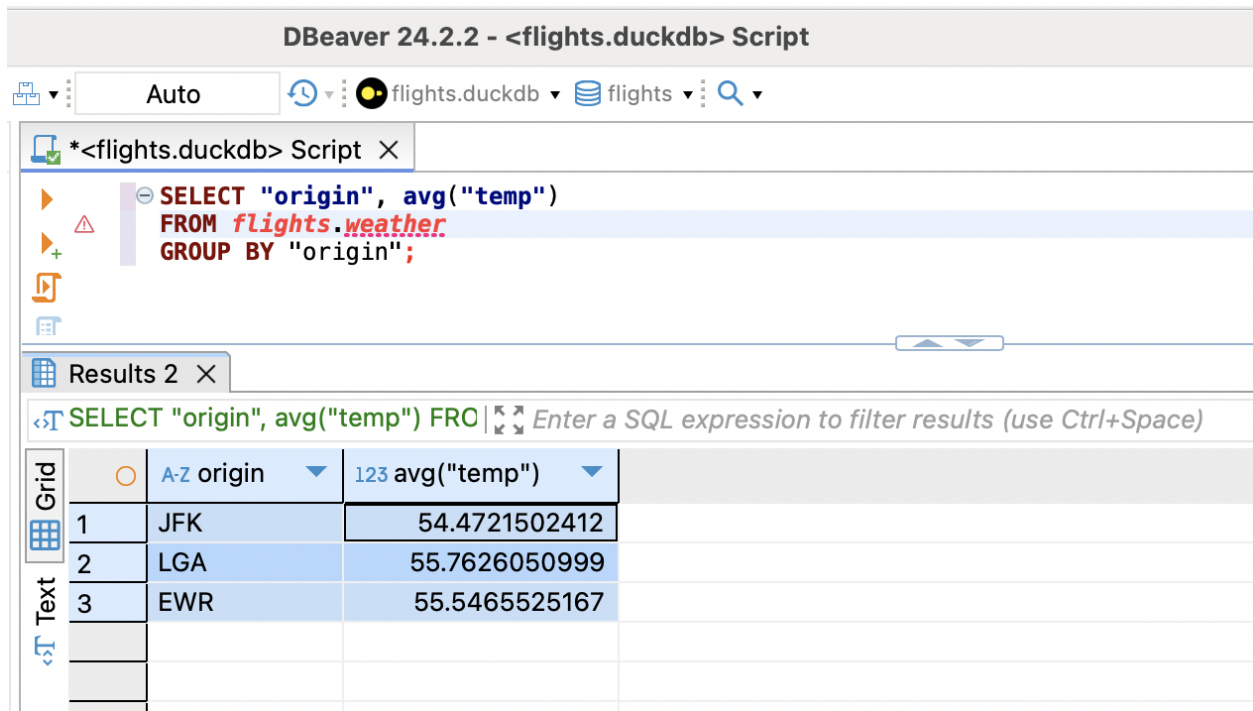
DBeaver 24.2.2 - <flights.duckdb> Script

Auto

flights.duckdb ▾ flights ▾

*<flights.duckdb> Script ×

SELECT "origin", avg("temp")
FROM flights.weather
GROUP BY "origin";

Results 2 ×

SELECT "origin", avg("temp") FRO

Enter a SQL expression to filter results (use Ctrl+Space)

Grid

Text

| | A-Z origin | 123 avg("temp") |
|---|---|---|
| 1 | JFK | 54.4721502412 |
| 2 | LGA | 55.7626050999 |
| 3 | EWR | 55.5465525167 |